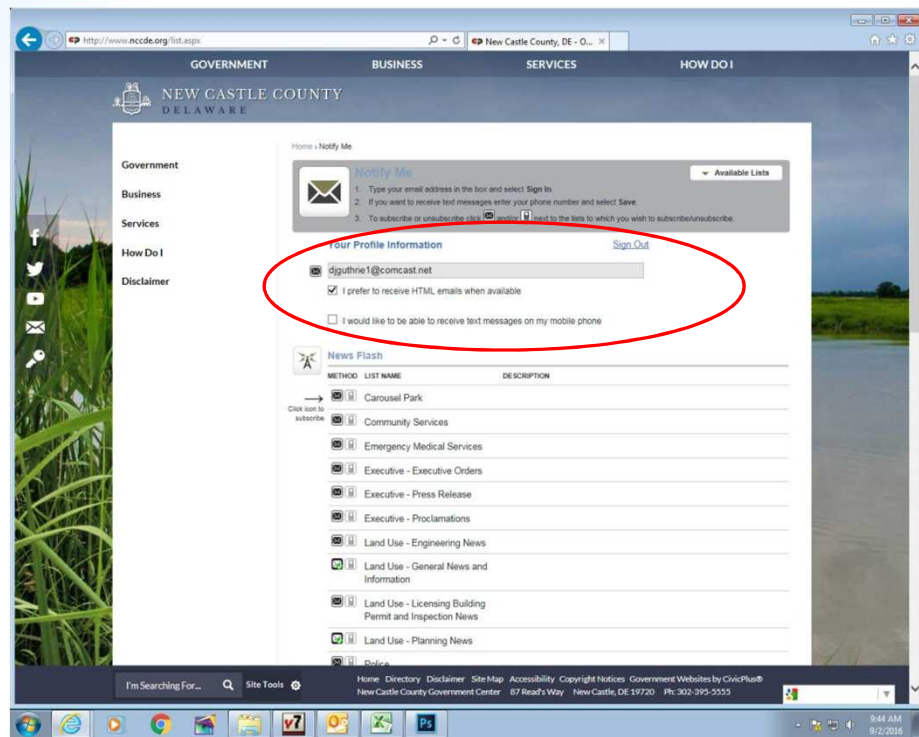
http://www.nccde.org/list.aspx

New Castle County, DE - O...

GOVERNMENT BUSINESS SERVICES HOW DO I

NEW CASTLE COUNTY
DELAWARE

Government
Business
Services
How Do I
Disclaimer

Home › Notify Me

Notify Me

Available Lists

1. Type your email address in the box and select Sign In.
2. If you want to receive text messages enter your phone number and select Save.
3. To subscribe or unsubscribe click and/or next to the lists to which you wish to subscribe/unsubscribe.

Your Profile Information

Sign Out

djguthrie1@comcast.net

I prefer to receive HTML emails when available

I would like to be able to receive text messages on my mobile phone

News Flash

METHOD LIST NAME DESCRIPTION

Click icon to subscribe

Carousel Park
Community Services
Emergency Medical Services
Executive - Executive Orders
Executive - Press Release
Executive - Proclamations
Land Use - Engineering News
Land Use - General News and Information
Land Use - Licensing Building Permit and Inspection News
Land Use - Planning News
Police

I'm Searching For...

Site Tools

Home Directory Disclaimer Site Map Accessibility Copyright Notices Government Websites by CivicPlus®
New Castle County Government Center 87 Read's Way New Castle, DE 19720 Ph: 302-395-5555

9:44 AM
9/2/2016